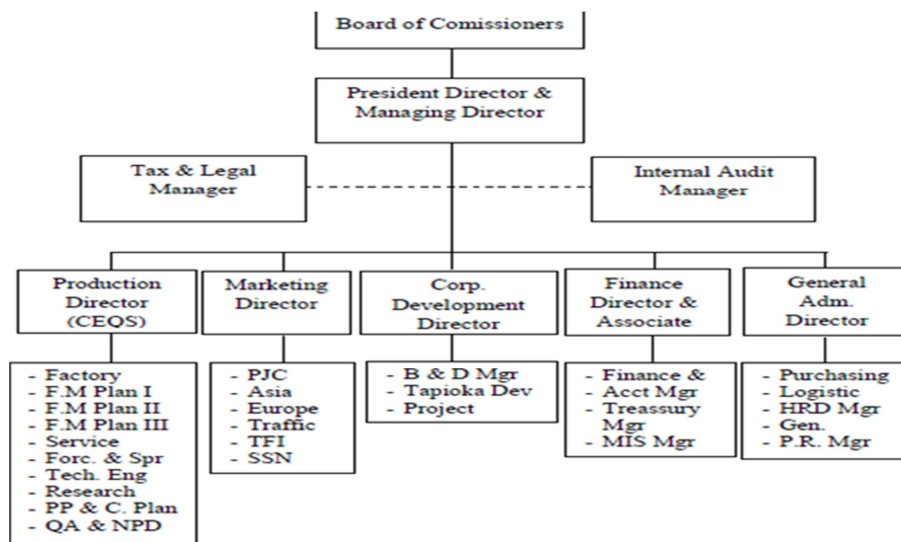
Board of Comissioners

President Director & Managing Director

Tax & Legal Manager

Internal Audit Manager

Production Director (CEQS)

Marketing Director

Corp. Development Director

Finance Director & Associate

General Adm. Director

- Factory
- F.M Plan I
- F.M Plan II
- F.M Plan III
- Service
- Forc. & Spr
- Tech. Eng
- Research
- PP & C. Plan
- QA & NPD

- PJC
- Asia
- Europe
- Traffic
- TFI
- SSN

- B & D Mgr
- Tapioka Dev
- Project

- Finance & Acct Mgr
- Treassury Mgr
- MIS Mgr

- Purchasing
- Logistic
- HRD Mgr
- Gen.
- P.R. Mgr